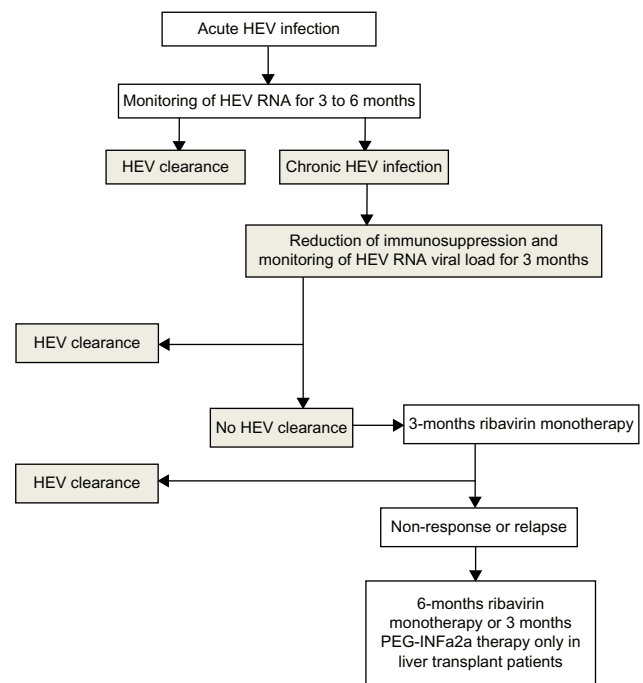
Acute HEV infection

Monitoring of HEV RNA for 3 to 6 months

HEV clearance

Chronic HEV infection

Reduction of immunosuppression and monitoring of HEV RNA viral load for 3 months

HEV clearance

No HEV clearance

3-months ribavirin monotherapy

HEV clearance

Non-response or relapse

6-months ribavirin monotherapy or 3 months PEG-INFa2a therapy only in liver transplant patients